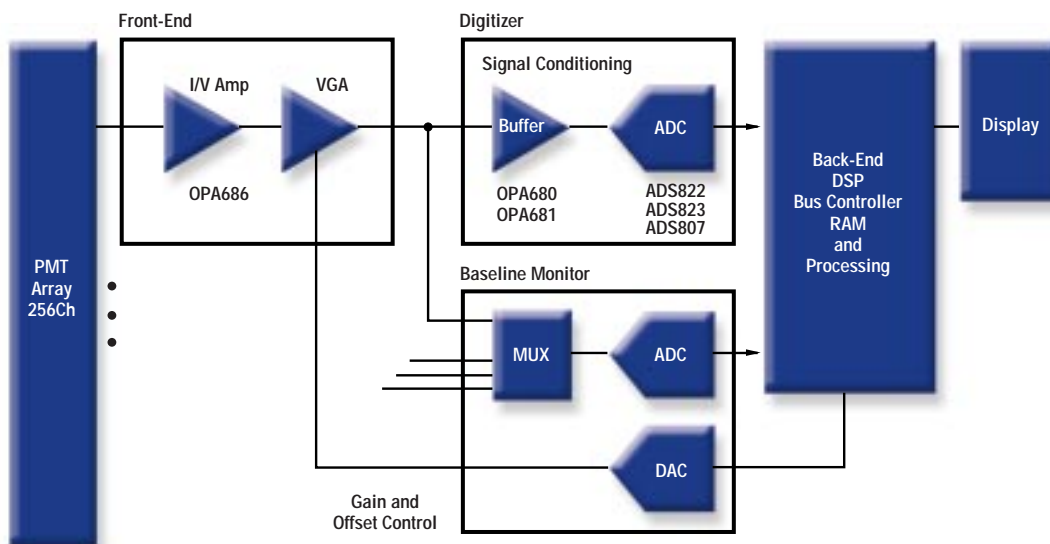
Front-End

Digitizer

Signal Conditioning

I/V Amp

VGA

Buffer

ADC

Display

OPA686

OPA680
OPA681

ADS822
ADS823
ADS807

Back-End
DSP
Bus Controller
RAM
and
Processing

PMT
Array
256Ch

Baseline Monitor

MUX

ADC

DAC

Gain and
Offset Control